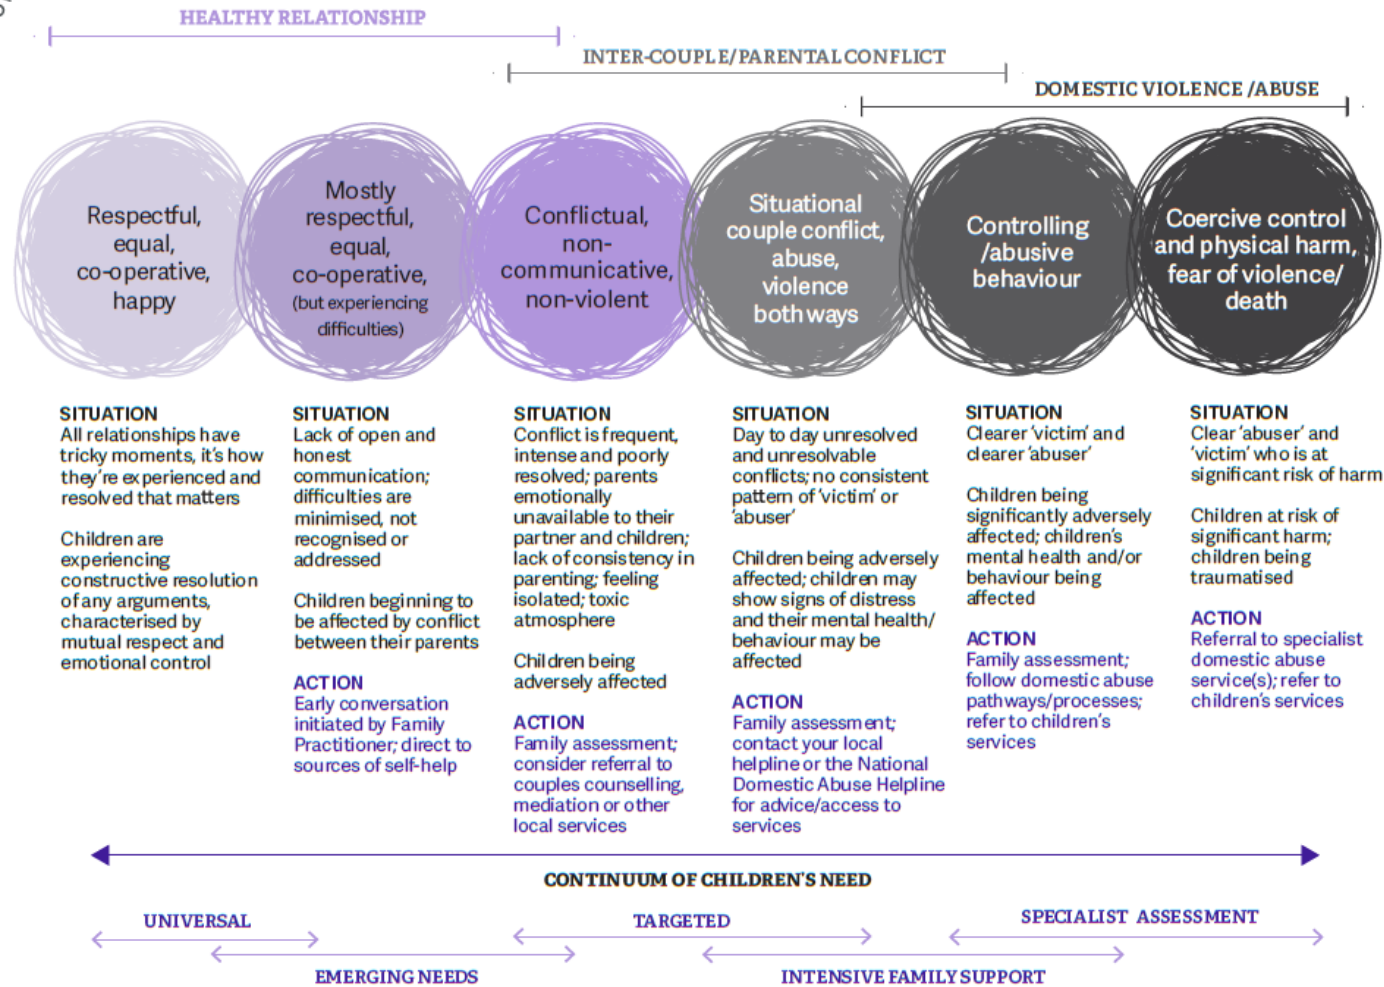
HEALTHY RELATIONSHIP

INTER-COUPLE/PARENTAL CONFLICT

DOMESTIC VIOLENCE /ABUSE

Respectful, equal, co-operative, happy

Mostly respectful, equal, co-operative, (but experiencing difficulties)

Conflictual, non-communicative, non-violent

Situational couple conflict, abuse, violence both ways

Controlling /abusive behaviour

Coercive control and physical harm, fear of violence/ death

SITUATION
All relationships have tricky moments, it's how they're experienced and resolved that matters

Children are experiencing constructive resolution of any arguments, characterised by mutual respect and emotional control

SITUATION
Lack of open and honest communication; difficulties are minimised, not recognised or addressed

Children beginning to be affected by conflict between their parents

ACTION
Early conversation initiated by Family Practitioner; direct to sources of self-help

SITUATION
Conflict is frequent, intense and poorly resolved; parents emotionally unavailable to their partner and children; lack of consistency in parenting; feeling isolated; toxic atmosphere

Children being adversely affected

ACTION
Family assessment; consider referral to couples counselling, mediation or other local services

SITUATION
Day to day unresolved and unresolvable conflicts; no consistent pattern of 'victim' or 'abuser'

Children being adversely affected; children may show signs of distress and their mental health/ behaviour may be affected

ACTION
Family assessment; contact your local helpline or the National Domestic Abuse Helpline for advice/access to services

SITUATION
Clearer 'victim' and clearer 'abuser'

Children being significantly adversely affected; children's mental health and/or behaviour being affected

ACTION
Family assessment; follow domestic abuse pathways/processes; refer to children's services

SITUATION
Clear 'abuser' and 'victim' who is at significant risk of harm

Children at risk of significant harm; children being traumatised

ACTION
Referral to specialist domestic abuse service(s); refer to children's services

CONTINUUM OF CHILDREN'S NEED

UNIVERSAL

TARGETED

SPECIALIST ASSESSMENT

EMERGING NEEDS

INTENSIVE FAMILY SUPPORT